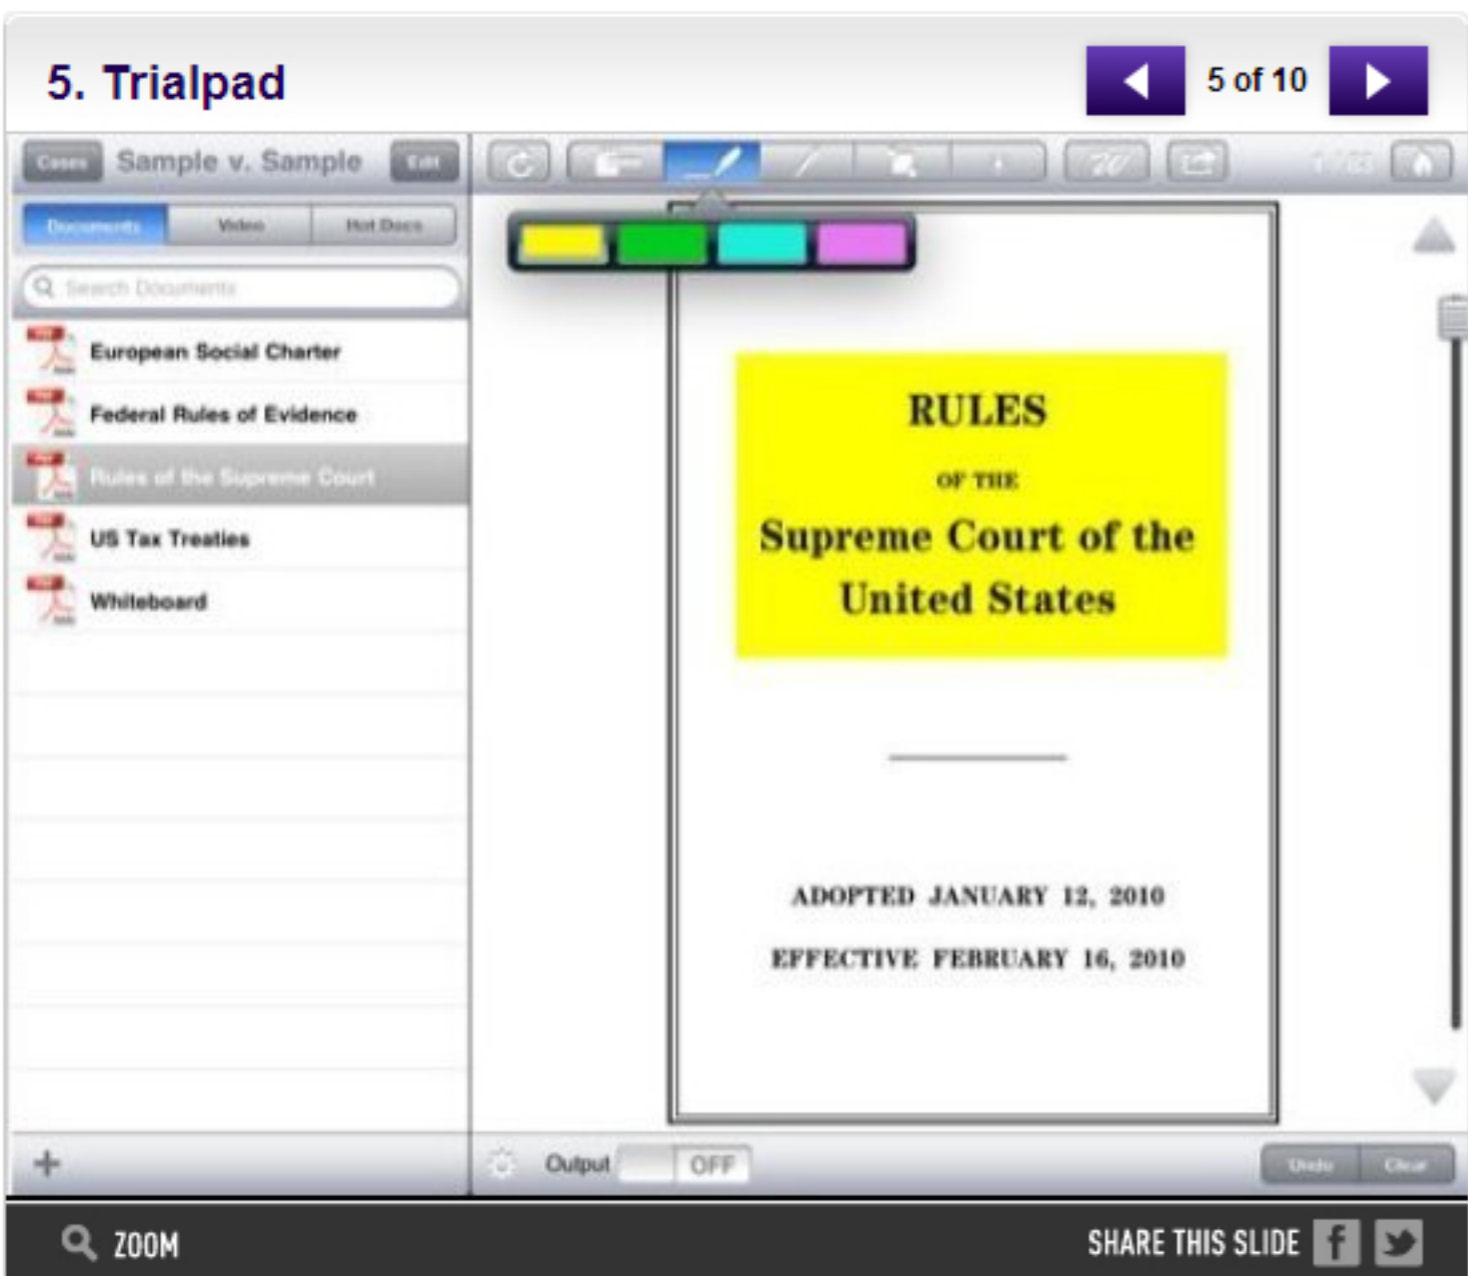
5. Trialpad

5 of 10

Cases Sample v. Sample Edit

Documents Video Hot Docs

Search Documents

European Social Charter

Federal Rules of Evidence

Rules of the Supreme Court

US Tax Treaties

Whiteboard

RULES

OF THE

Supreme Court of the United States

ADOPTED JANUARY 12, 2010

EFFECTIVE FEBRUARY 16, 2010

Output OFF

Undo Clear

ZOOM

SHARE THIS SLIDE